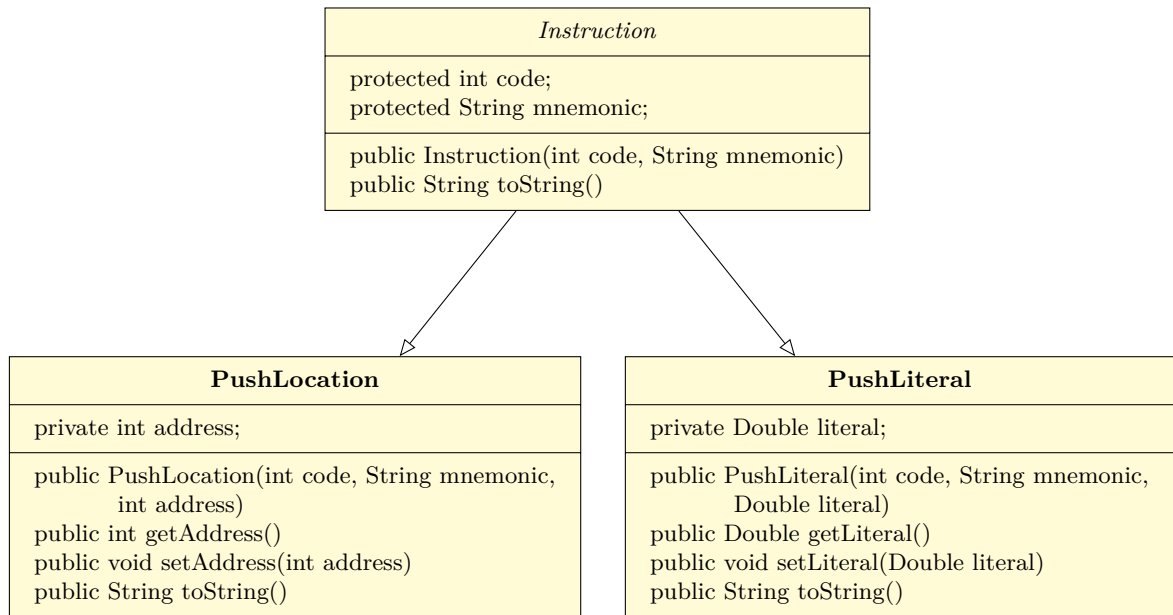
Instruction

protected int code;
protected String mnemonic;

public Instruction(int code, String mnemonic)
public String toString()

PushLocation

private int address;

public PushLocation(int code, String mnemonic, int address)
public int getAddress()
public void setAddress(int address)
public String toString()

PushLiteral

private Double literal;

public PushLiteral(int code, String mnemonic, Double literal)
public Double getLiteral()
public void setLiteral(Double literal)
public String toString()